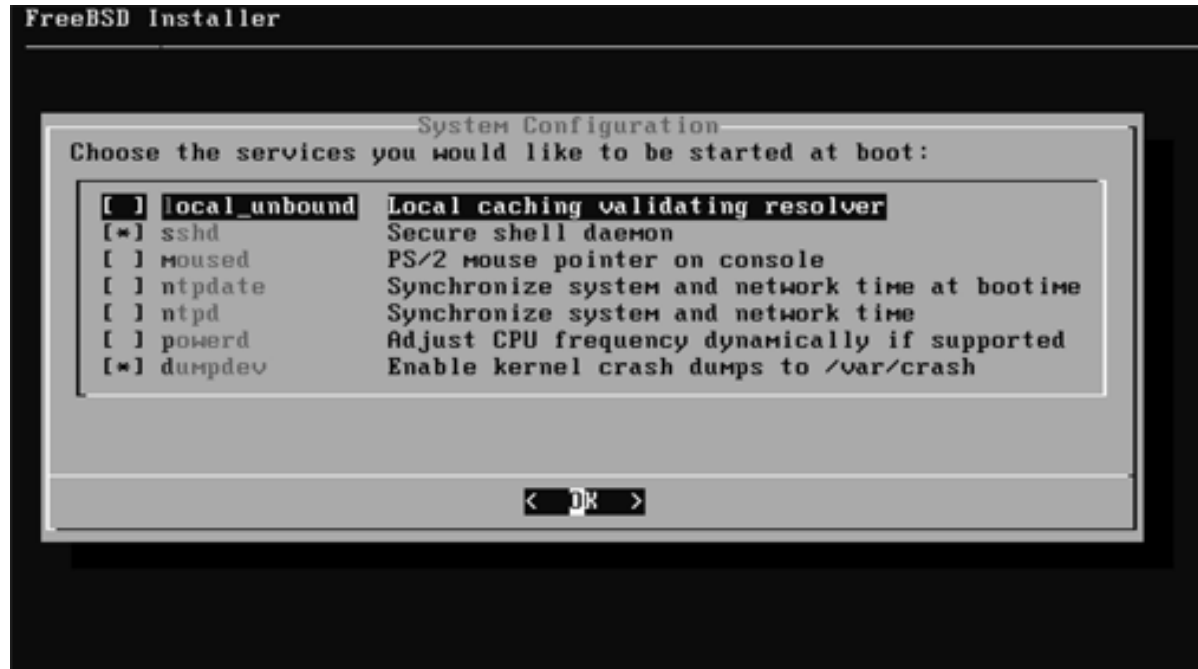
FreeBSD Installer

System Configuration

Choose the services you would like to be started at boot:

[ ] local_unbound Local caching validating resolver
[*] sshd Secure shell daemon
[ ] moused PS/2 mouse pointer on console
[ ] ntpdate Synchronize system and network time at bootime
[ ] ntpd Synchronize system and network time
[ ] powerd Adjust CPU frequency dynamically if supported
[*] dumpdev Enable kernel crash dumps to /var/crash

< OK >